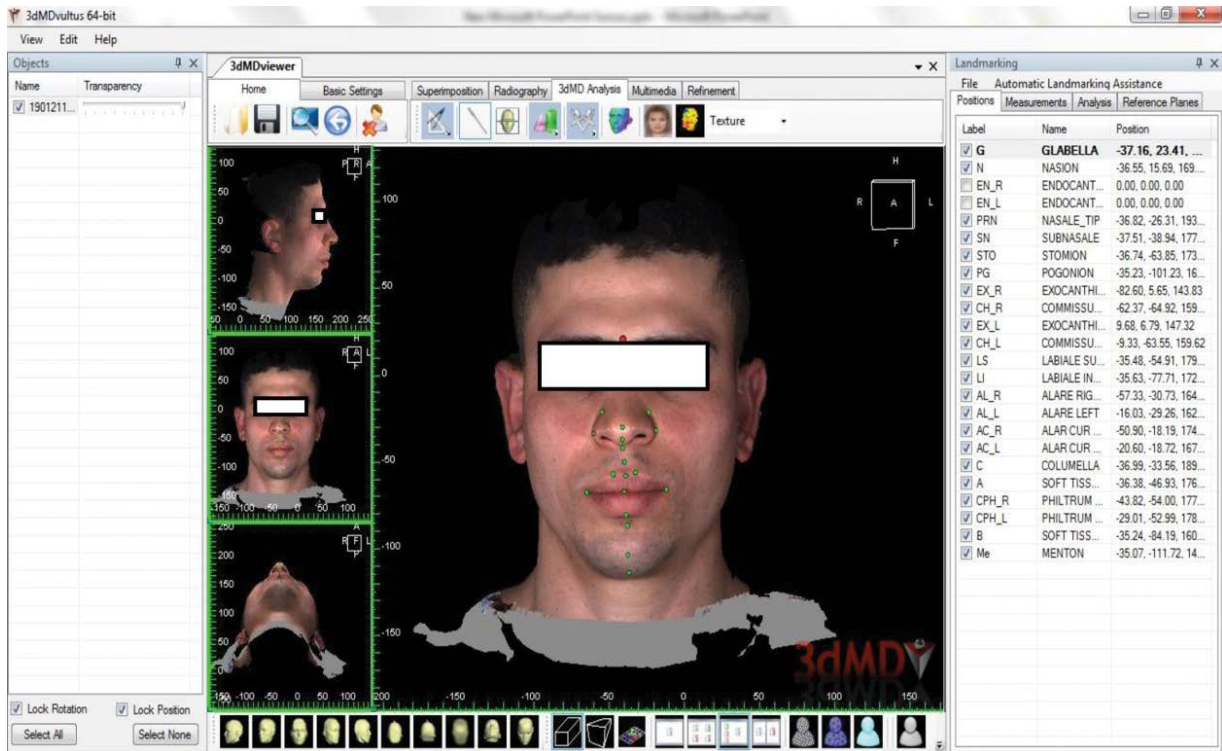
3dMDvultus 64-bit

View Edit Help

Objects

| Name | Transparency |
|---|---|
| 1901211... | |

3dMDviewer

Home | Basic Settings | Superimposition | Radiography | 3dMD Analysis | Multimedia | Refinement

Texture

100
50
0
-50
-100
-150
50 0 50 100 150 200 250

100
50
0
-50
-100
-150 -100 -50 0 50 100

250
200
150
100
50
-150 -100 -50 0 50 100

100
50
0
-50
-100
-150
200 -150 -100 -50 0 50 100 150

H
R A L
F

3dMD

Lock Rotation
Lock Position
Select All
Select None

Landmarking

File Automatic Landmarking Assistance

Positions | Measurements | Analysis | Reference Planes

| Label | Name | Position |
|---|---|---|
| G | GLABELLA | -37.16, 23.41, ... |
| N | NASION | -36.55, 15.69, 169... |
| EN_R | ENDOCANT... | 0.00, 0.00, 0.00 |
| EN_L | ENDOCANT... | 0.00, 0.00, 0.00 |
| PRN | NASALE_TIP | -36.82, -26.31, 193... |
| SN | SUBNASALE | -37.51, -38.94, 177... |
| STO | STOMION | -36.74, -63.85, 173... |
| PG | POGONION | -35.23, -101.23, 16... |
| EX_R | EXOCANTHI... | -82.60, 5.65, 143.83 |
| CH_R | COMMISSU... | -62.37, -64.92, 159... |
| EX_L | EXOCANTHI... | 9.68, 6.79, 147.32 |
| CH_L | COMMISSU... | -9.33, -63.55, 159.62 |
| LS | LABIALE SU... | -35.48, -54.91, 179... |
| LI | LABIALE IN... | -35.63, -77.71, 172... |
| AL_R | ALARE RIG... | -57.33, -30.73, 164... |
| AL_L | ALARE LEFT | -16.03, -29.26, 162... |
| AC_R | ALAR CUR ... | -50.90, -18.19, 174... |
| AC_L | ALAR CUR ... | -20.60, -18.72, 167... |
| C | COLUMELLA | -36.99, -33.56, 189... |
| A | SOFT TISS... | -36.38, -46.93, 176... |
| CPH_R | PHILTRUM ... | -43.82, -54.00, 177... |
| CPH_L | PHILTRUM ... | -29.01, -52.99, 178... |
| B | SOFT TISS... | -35.24, -84.19, 160... |
| Me | MENTON | -35.07, -111.72, 14... |